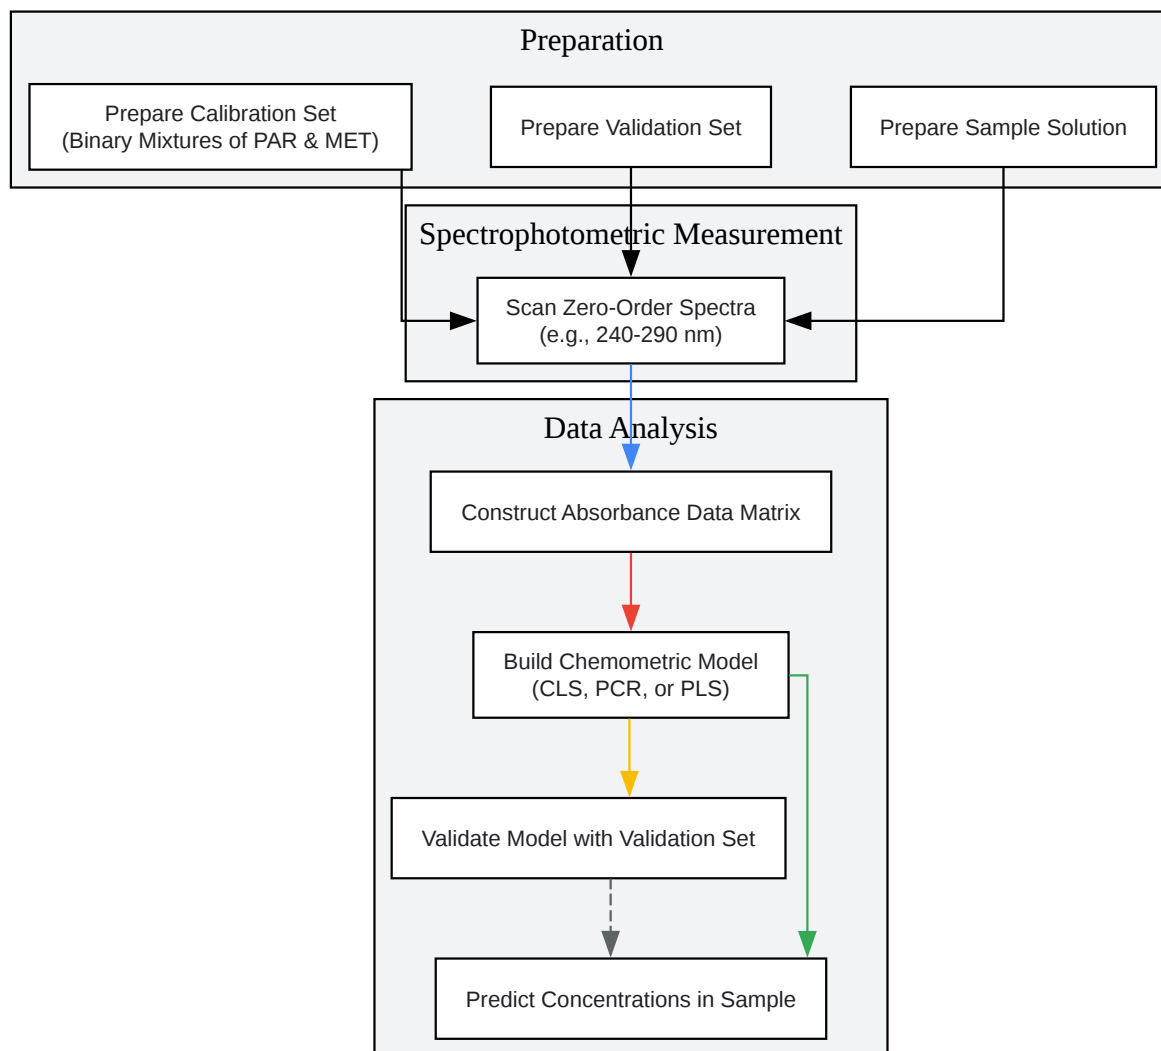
Preparation

Prepare Calibration Set
(Binary Mixtures of PAR & MET)

Prepare Validation Set

Prepare Sample Solution

Spectrophotometric Measurement

Scan Zero-Order Spectra
(e.g., 240-290 nm)

Data Analysis

Construct Absorbance Data Matrix

Build Chemometric Model
(CLS, PCR, or PLS)

Validate Model with Validation Set

Predict Concentrations in Sample